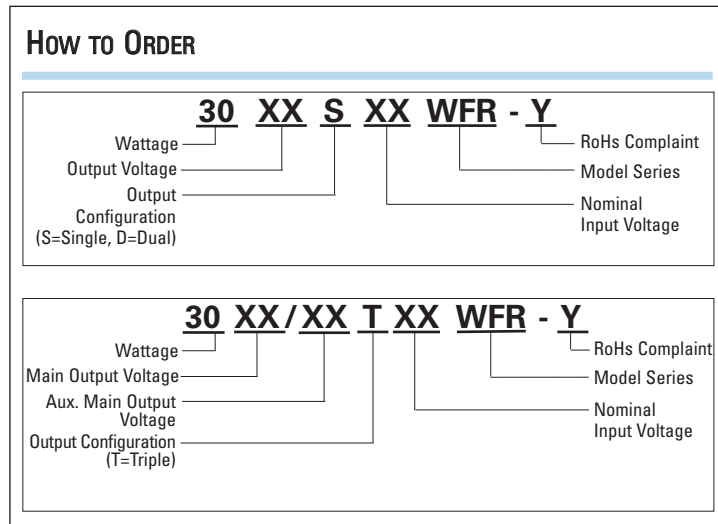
How to Order

30 XX S XX WFR - Y

Wattage
Output Voltage
Output Configuration (S=Single, D=Dual)
RoHs Complaint
Model Series
Nominal Input Voltage

30 XX/XX T XX WFR - Y

Wattage
Main Output Voltage
Aux. Main Output Voltage
Output Configuration (T=Triple)
RoHs Complaint
Model Series
Nominal Input Voltage